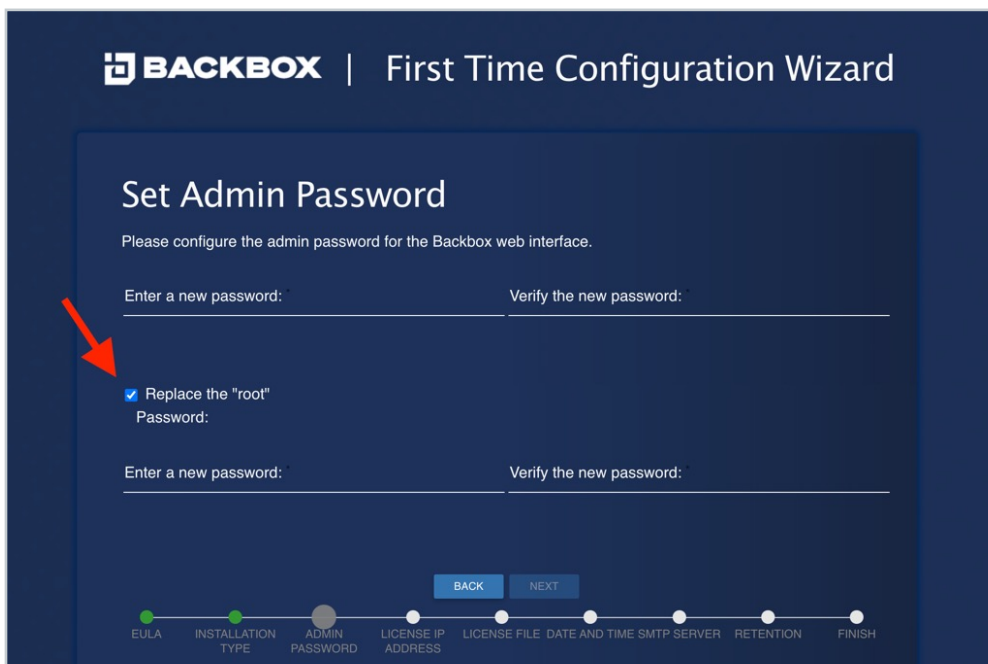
BACKBOX | First Time Configuration Wizard

Set Admin Password

Please configure the admin password for the Backbox web interface.

Enter a new password: *

Verify the new password: *

Replace the "root" Password:

Enter a new password: *

Verify the new password: *

BACK NEXT

EULA
INSTALLATION TYPE
ADMIN PASSWORD
LICENSE IP ADDRESS
LICENSE FILE
DATE AND TIME
SMTP SERVER
RETENTION
FINISH